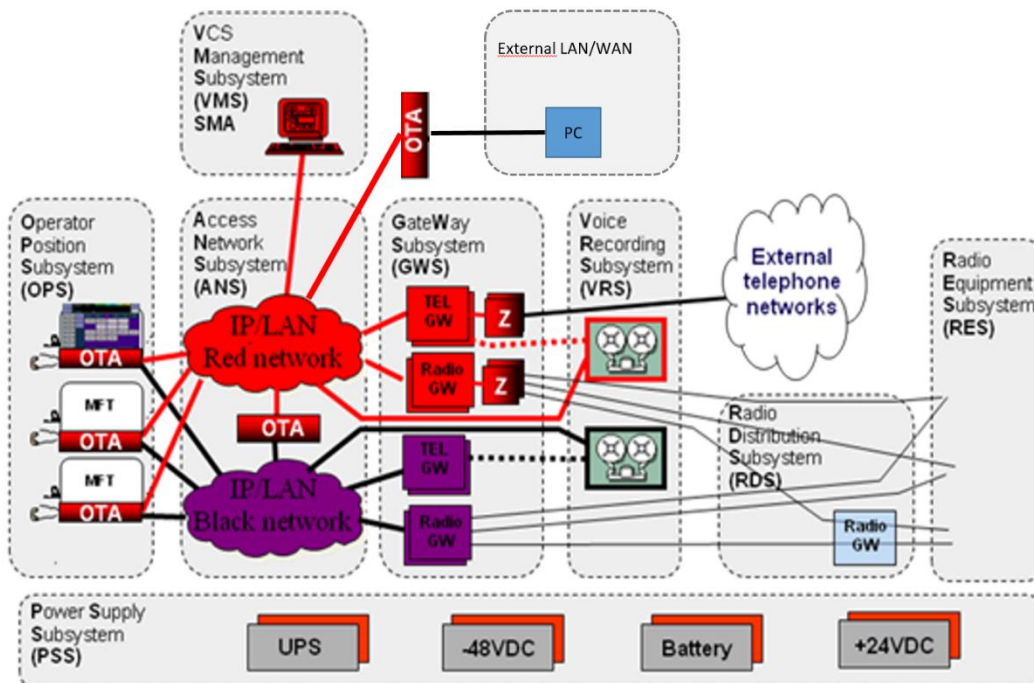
VCS
Management
Subsystem
(VMS)
SMA

OTA

External LAN/WAN

PC

Operator
Position
Subsystem
(OPS)

OTA

MFT
OTA

MFT
OTA

Access
Network
Subsystem
(ANS)

IP/LAN
Red network

OTA

IP/LAN
Black network

GateWay
Subsystem
(GWS)

TEL
GW

Z

Radio
GW

Z

TEL
GW

Radio
GW

Voice
Recording
Subsystem
(VRS)

External
telephone
networks

Radio
Distribution
Subsystem
(RDS)

Radio
GW

Radio
Equipment
Subsystem
(RES)

Power Supply
Subsystem
(PSS)

UPS

-48VDC

Battery

+24VDC